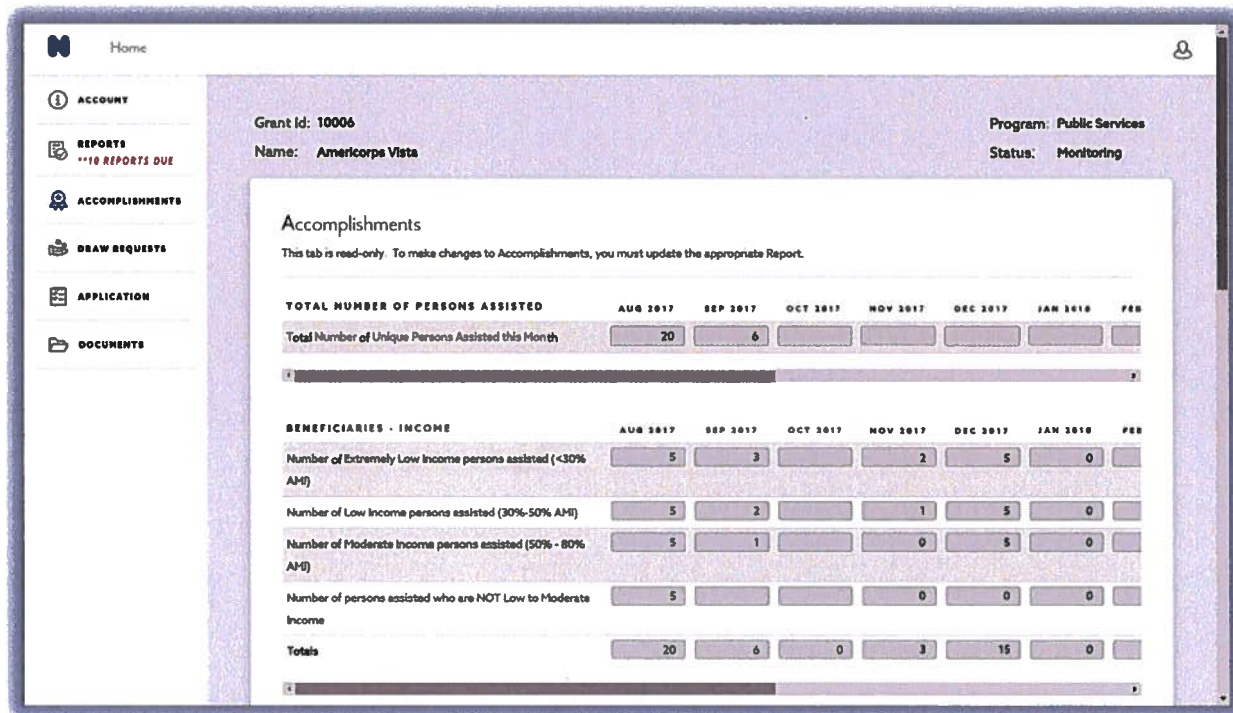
Home

ACCOUNT

REPORTS
**10 REPORTS DUE

ACCOMPLISHMENTS

DRAW REQUESTS

APPLICATION

DOCUMENTS

Grant Id: 10006
Name: Americorps Vista

Program: Public Services
Status: Monitoring

Accomplishments

This tab is read-only. To make changes to Accomplishments, you must update the appropriate Report.

| TOTAL NUMBER OF PERSONS ASSISTED | AUG 2017 | SEP 2017 | OCT 2017 | NOV 2017 | DEC 2017 | JAN 2018 | FEB |
|---|---|---|---|---|---|---|---|
| Total Number of Unique Persons Assisted this Month | 20 | 6 | | | | | |

| BENEFICIARIES - INCOME | AUG 2017 | SEP 2017 | OCT 2017 | NOV 2017 | DEC 2017 | JAN 2018 | FEB |
|---|---|---|---|---|---|---|---|
| Number of Extremely Low Income persons assisted (<30% AMI) | 5 | 3 | | 2 | 5 | 0 | |
| Number of Low Income persons assisted (30%-50% AMI) | 5 | 2 | | 1 | 5 | 0 | |
| Number of Moderate Income persons assisted (50% - 80% AMI) | 5 | 1 | | 0 | 5 | 0 | |
| Number of persons assisted who are NOT Low to Moderate Income | 5 | | | 0 | 0 | 0 | |
| Totals | 20 | 6 | 0 | 3 | 15 | 0 | |